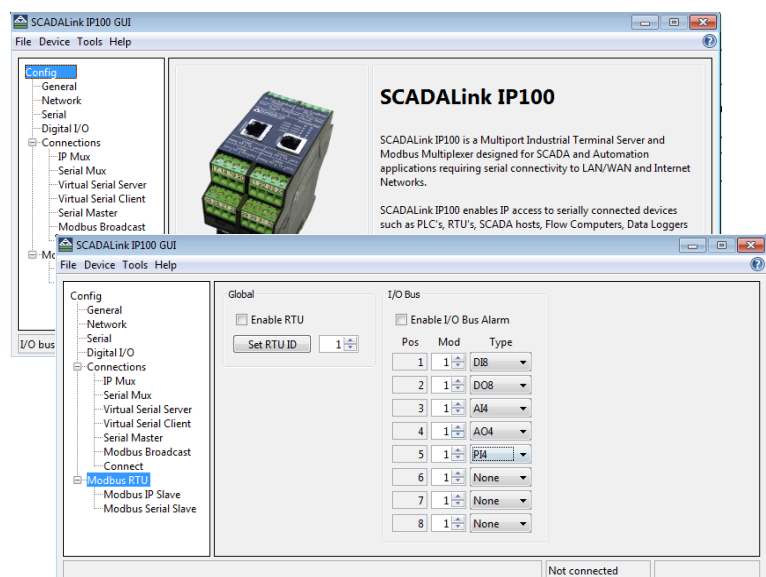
SCADALink IP100 GUI

File Device Tools Help

Config
General
Network
Serial
Digital I/O
Connections
IP Mux
Serial Mux
Virtual Serial Server
Virtual Serial Client
Serial Master
Modbus Broadcast
Mo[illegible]

I/O bus

SCADALink IP100

SCADALink IP100 is a Multiport Industrial Terminal Server and Modbus Multiplexer designed for SCADA and Automation applications requiring serial connectivity to LAN/WAN and Internet Networks.

SCADALink IP100 enables IP access to serially connected devices such as PLC's, RTU's, SCADA hosts, Flow Computers, Data Loggers

SCADALink IP100 GUI

File Device Tools Help

Config
General
Network
Serial
Digital I/O
Connections
IP Mux
Serial Mux
Virtual Serial Server
Virtual Serial Client
Serial Master
Modbus Broadcast
Connect
Modbus RTU
Modbus IP Slave
Modbus Serial Slave

Global
Enable RTU
Set RTU ID 1

I/O Bus
Enable I/O Bus Alarm

| Pos | Mod | Type |
|---|---|---|
| 1 | 1 | DI8 |
| 2 | 1 | DO8 |
| 3 | 1 | AI4 |
| 4 | 1 | AO4 |
| 5 | 1 | PI4 |
| 6 | 1 | None |
| 7 | 1 | None |
| 8 | 1 | None |

Not connected